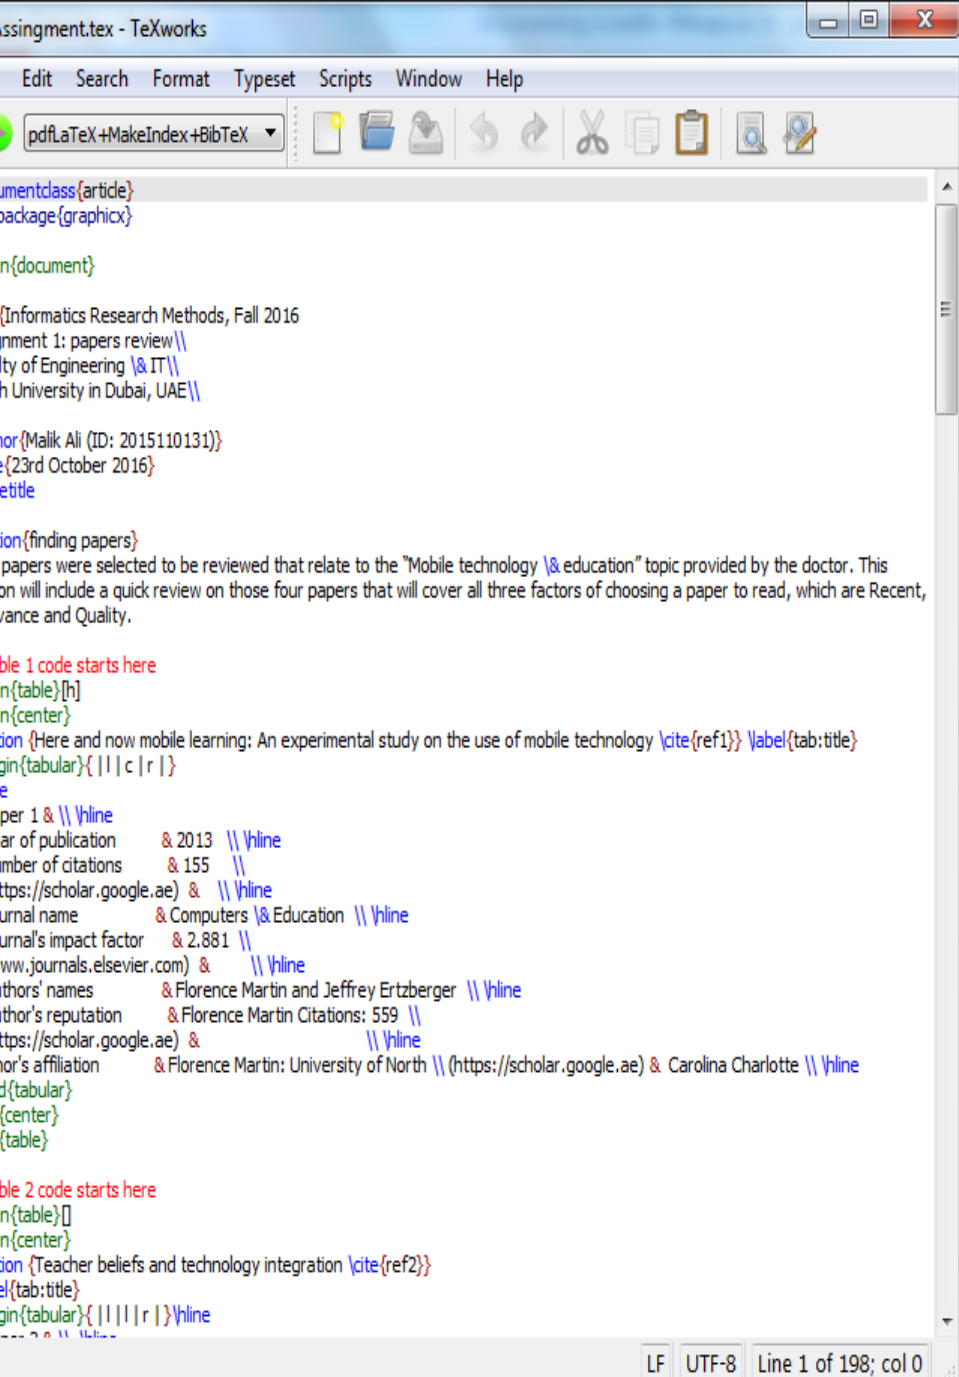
ssingment.tex - TeXworks

Edit Search Format Typeset Scripts Window Help

pdfLaTeX+MakeIndex+BibTeX

umentclass{article}
package{graphicx}

n{document}

{Informatics Research Methods, Fall 2016
nment 1: papers review\\
lty of Engineering \& IT\\
h University in Dubai, UAE\\

hor{Malik Ali (ID: 2015110131)}
e{23rd October 2016}
etitle

ion{finding papers}
papers were selected to be reviewed that relate to the "Mobile technology \& education" topic provided by the doctor. This on will include a quick review on those four papers that will cover all three factors of choosing a paper to read, which are Recent, vance and Quality.

ble 1 code starts here
n{table}[h]
n{center}
ion {Here and now mobile learning: An experimental study on the use of mobile technology \cite{ref1}} \label{tab:title}
gin{tabular}{ | l | c | r | }
e
per 1 & \\ \hline
ar of publication & 2013 \\ \hline
mber of citations & 155 \\
ttps://scholar.google.ae) & \\ \hline
urnal name & Computers \& Education \\ \hline
urnal's impact factor & 2.881 \\
ww.journals.elsevier.com) & \\ \hline
thors' names & Florence Martin and Jeffrey Ertzberger \\ \hline
thor's reputation & Florence Martin Citations: 559 \\
ttps://scholar.google.ae) & \\ \hline
hor's affiliation & Florence Martin: University of North \\ (https://scholar.google.ae) & Carolina Charlotte \\ \hline
d{tabular}
{center}
{table}

ble 2 code starts here
n{table}[]
n{center}
ion {Teacher beliefs and technology integration \cite{ref2}}
el{tab:title}
gin{tabular}{ | l | l | r | }\hline

LF UTF-8 Line 1 of 198; col 0